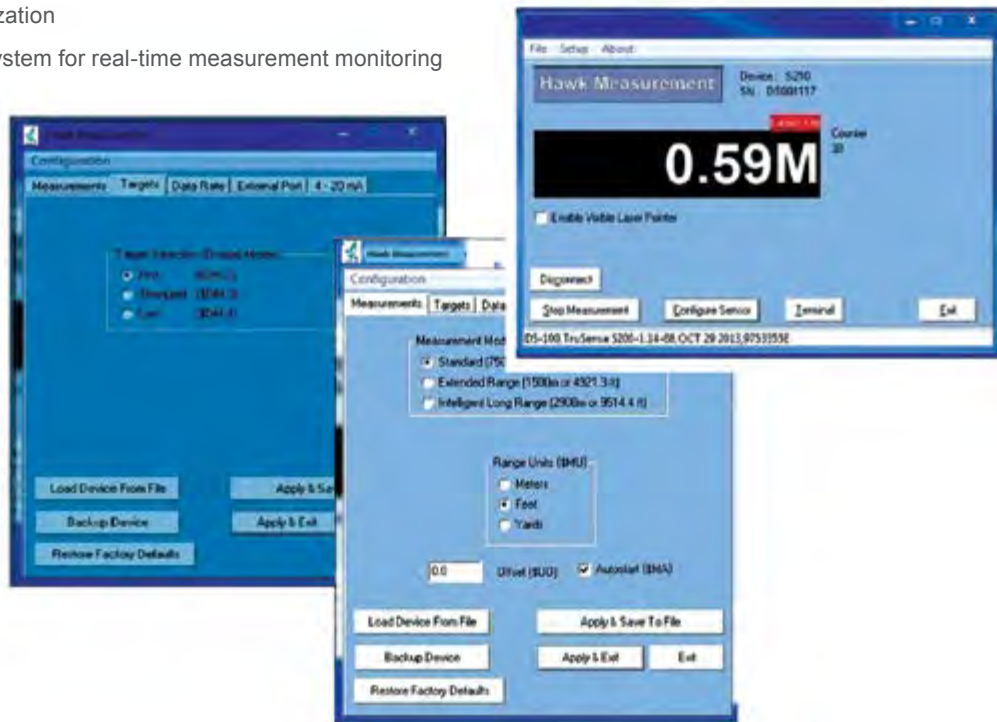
zation

ystem for real-time measurement monitoring

Hawk Measurement

Configuration

Measurements | Targets | Data Rate | External Port | 4 - 20 mA

Target Selection (Output Mode)

First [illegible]

Strongest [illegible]

Last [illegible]

Load Device From File

Apply & Sa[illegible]

Backup Device

Apply & Exit

Restore Factory Defaults

Hawk Measurement

Configuration

Measurements | Targets | Data

Measurement Mod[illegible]

Standard (750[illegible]

Extended Range (1500m or 4921.3 ft)

Intelligent Long Range (2900m or 9514.4 ft)

Range Units ($MU)

Meters

Feet

Yards

0.0

Offset ($UO)

Autostart ($MA)

Load Device From File

Apply & Save To File

Backup Device

Apply & Exit

Exit

Restore Factory Defaults

File Setup About

Hawk Measurement

Device: 5210
SN: 05000117

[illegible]

0.59M

Counter
38

Enable Visible Laser Pointer

Disconnect

Stop Measurement

Configure Sensor

Terminal

Exit

DS-100 TruSense S200-1.14-08.OCT 29 2013,07533550